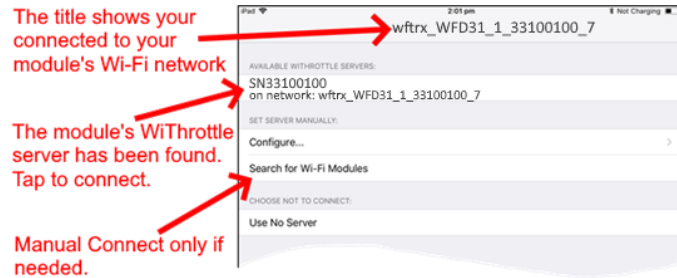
The title shows your connected to your module's Wi-Fi network

The module's WiThrottle server has been found. Tap to connect.

Manual Connect only if needed.

iPad
2:01 pm
Not Charging

wftrx_WFD31_1_33100100_7

AVAILABLE WITHROTTLE SERVERS:

SN33100100
on network: wftrx_WFD31_1_33100100_7

SET SERVER MANUALLY:

Configure...

Search for Wi-Fi Modules

CHOOSE NOT TO CONNECT:

Use No Server